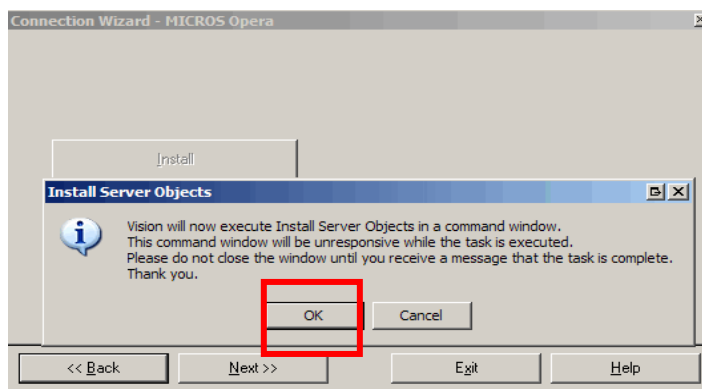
Connection Wizard - MICROS Opera

Install

Install Server Objects

Vision will now execute Install Server Objects in a command window.
This command window will be unresponsive while the task is executed.
Please do not close the window until you receive a message that the task is complete.
Thank you.

OK

Cancel

<< Back

Next >>

Exit

Help